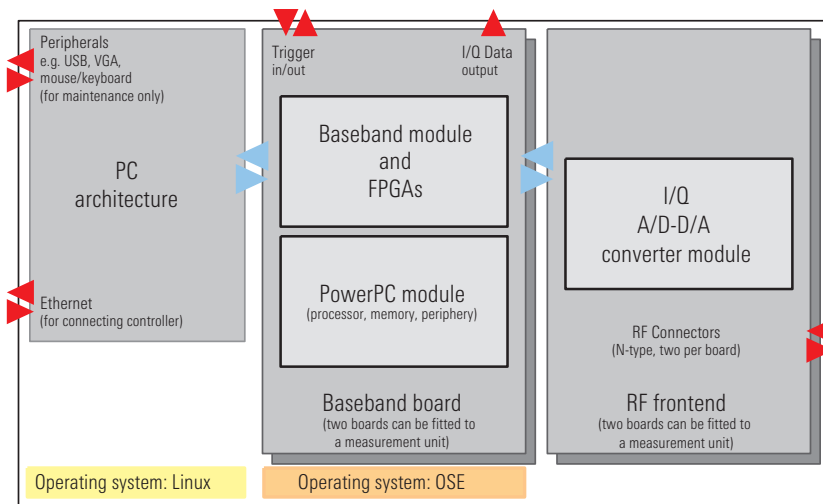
Peripherals
e.g. USB, VGA, mouse/keyboard
(for maintenance only)

PC
architecture

Ethernet
(for connecting controller)

Trigger
in/out

I/Q Data
output

Baseband module
and
FPGAs

PowerPC module
(processor, memory, periphery)

Baseband board
(two boards can be fitted to a measurement unit)

I/Q
A/D-D/A
converter module

RF Connectors
(N-type, two per board)

RF frontend
(two boards can be fitted to a measurement unit)

Operating system: Linux

Operating system: OSE